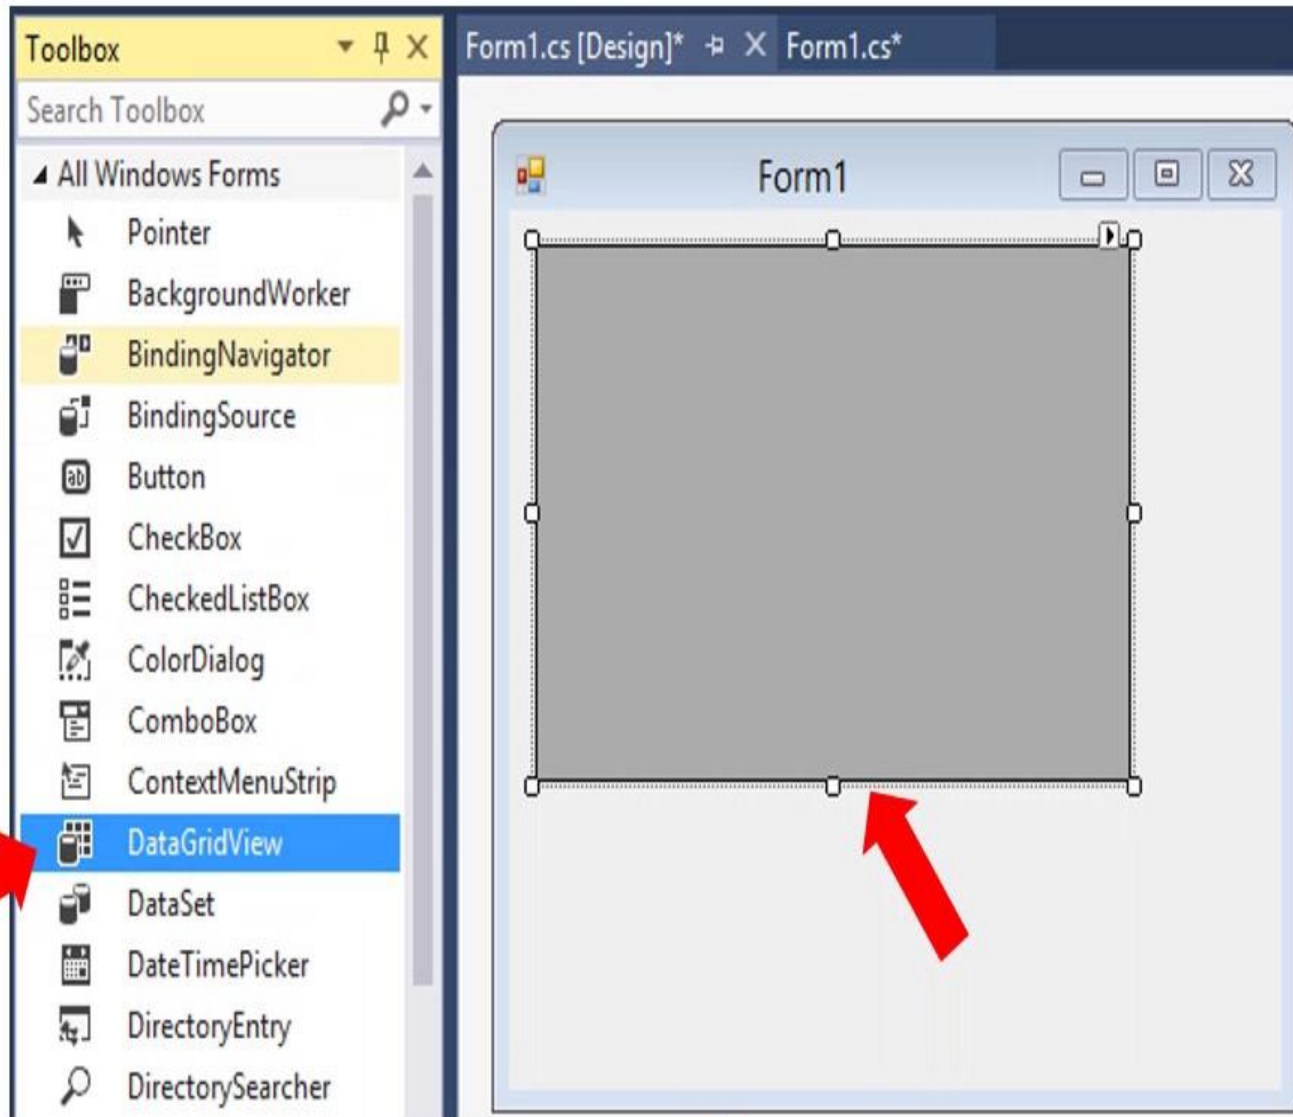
Toolbox

Search Toolbox

All Windows Forms

Pointer

BackgroundWorker

BindingNavigator

BindingSource

Button

CheckBox

CheckedListBox

ColorDialog

ComboBox

ContextMenuStrip

DataGridView

DataSet

DateTimePicker

DirectoryEntry

DirectorySearcher

Form1.cs [Design]*

Form1.cs*

Form1